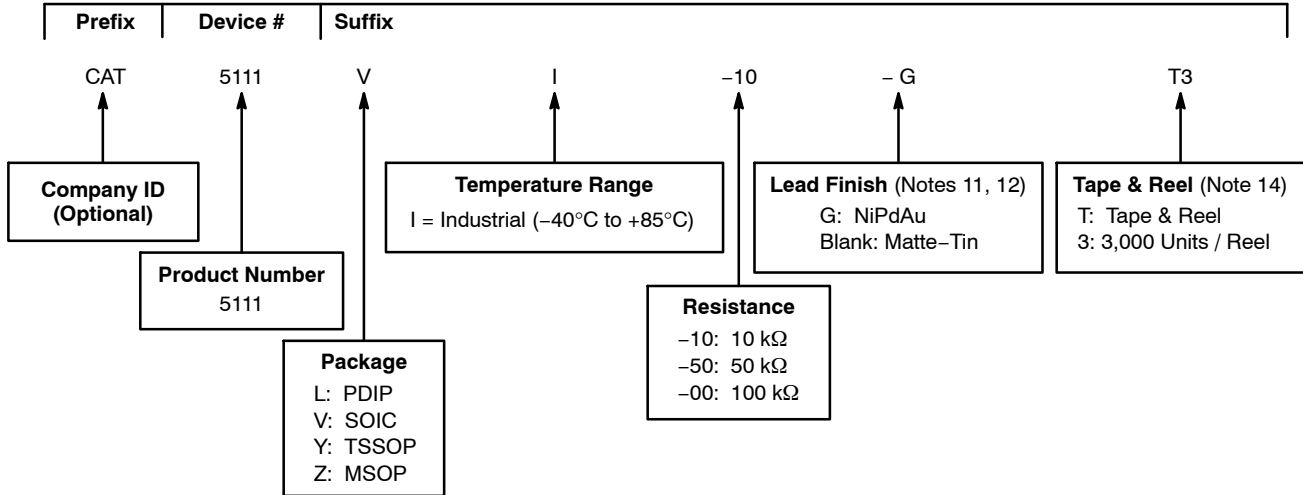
Prefix | Device # | Suffix

CAT 5111 V I −10 − G T3

Company ID (Optional)

Product Number
5111

Package
L: PDIP
V: SOIC
Y: TSSOP
Z: MSOP

Temperature Range
I = Industrial (−40°C to +85°C)

Resistance
−10: 10 kΩ
−50: 50 kΩ
−00: 100 kΩ

Lead Finish (Notes 11, 12)
G: NiPdAu
Blank: Matte−Tin

Tape & Reel (Note 14)
T: Tape & Reel
3: 3,000 Units / Reel